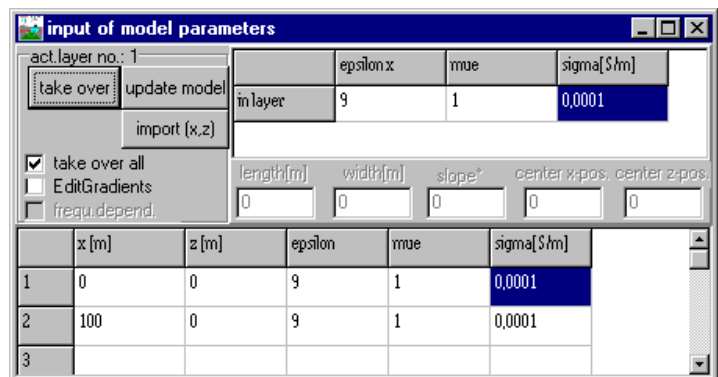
input of model parameters

act.layer no.: 1

take over
update model
import (x,z)

| | epsilon x | mue | sigma[S/m] |
|---|---|---|---|
| in layer | 9 | 1 | 0,0001 |

☑ take over all
☐ EditGradients
☐ frequ.depend.

length[m] 0
width[m] 0
slope° 0
center x-pos. 0
center z-pos. 0

| | x [m] | z [m] | epsilon | mue | sigma[S/m] |
|---|---|---|---|---|---|
| 1 | 0 | 0 | 9 | 1 | 0,0001 |
| 2 | 100 | 0 | 9 | 1 | 0,0001 |
| 3 | | | | | |